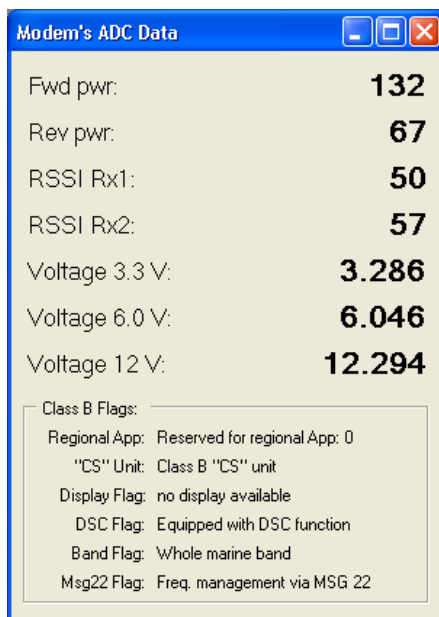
Modem's ADC Data

Fwd pwr: 132
Rev pwr: 67
RSSI Rx1: 50
RSSI Rx2: 57
Voltage 3.3 V: 3.286
Voltage 6.0 V: 6.046
Voltage 12 V: 12.294

Class B Flags:
Regional App: Reserved for regional App: 0
"CS" Unit: Class B "CS" unit
Display Flag: no display available
DSC Flag: Equipped with DSC function
Band Flag: Whole marine band
Msg22 Flag: Freq. management via MSG 22